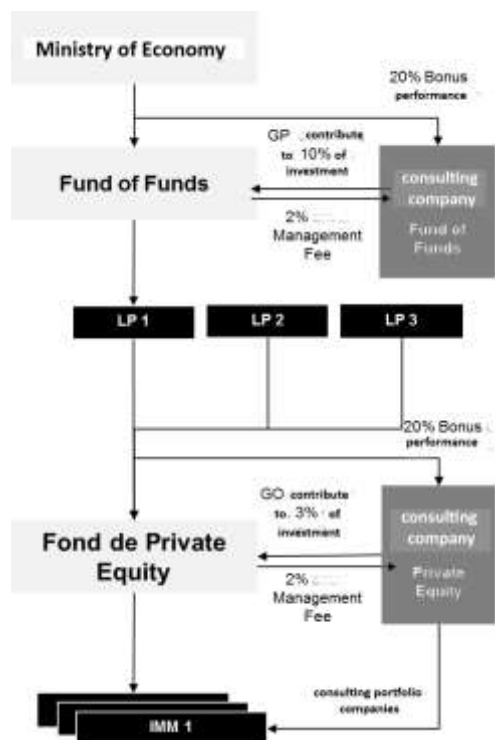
Ministry of Economy

20% Bonus performance

GP contribute to 10% of investment

Fund of Funds

consulting company

Fund of Funds

2% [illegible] Management Fee

LP 1

LP 2

LP 3

20% Bonus performance

GO contribute to 3% of investment

Fond de Private Equity

consulting company

Private Equity

2% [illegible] Management Fee

consulting portfolio companies

IMM 1